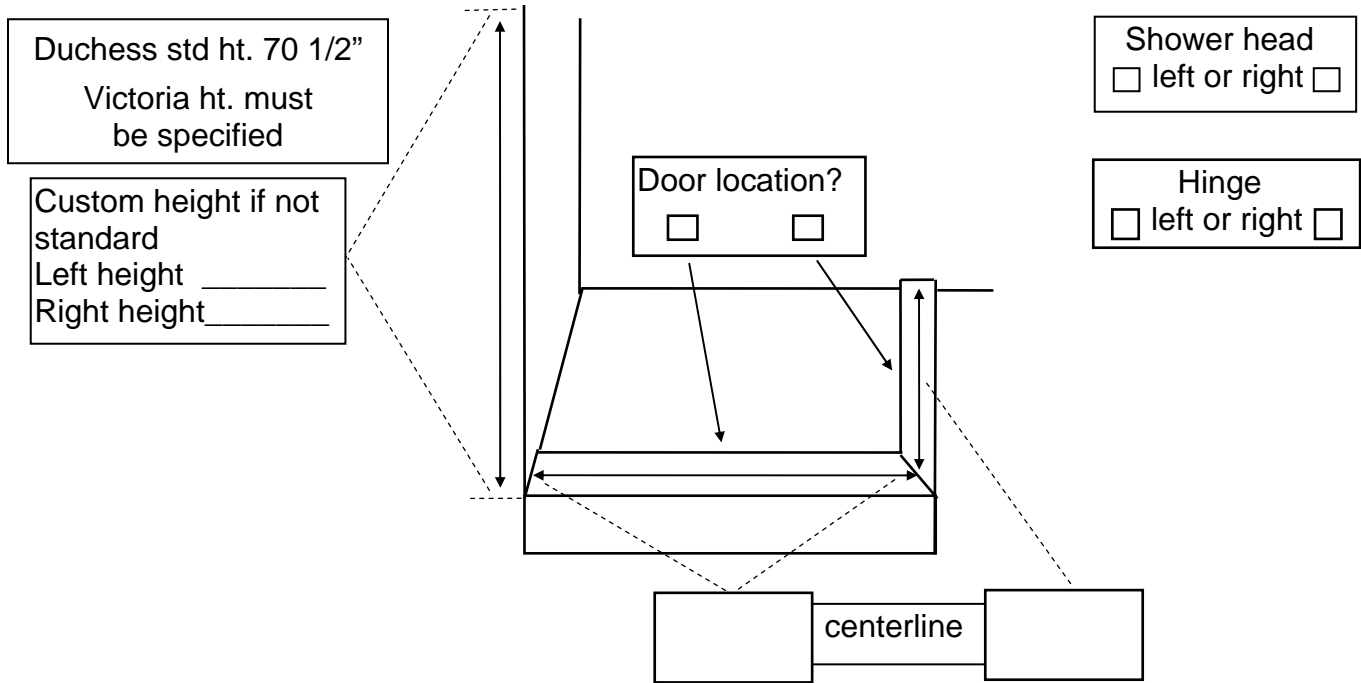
Duchess std ht. 70 1/2”
Victoria ht. must be specified

Custom height if not standard
Left height _______
Right height_______

Door location?
☐ ☐

Shower head
☐ left or right ☐

Hinge
☐ left or right ☐

centerline